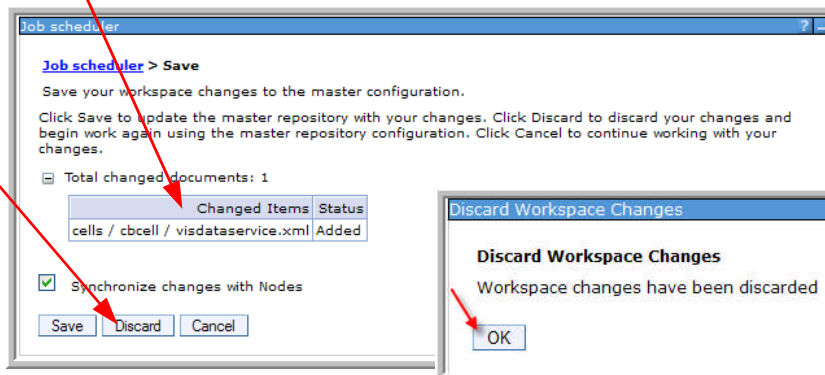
Job scheduler

?

Job scheduler > Save

Save your workspace changes to the master configuration.

Click Save to update the master repository with your changes. Click Discard to discard your changes and begin work again using the master repository configuration. Click Cancel to continue working with your changes.

⊟ Total changed documents: 1

| Changed Items | Status |
|---|---|
| cells / cbcell / visdataservice.xml | Added |

Synchronize changes with Nodes

Save Discard Cancel

Discard Workspace Changes

Discard Workspace Changes

Workspace changes have been discarded

OK